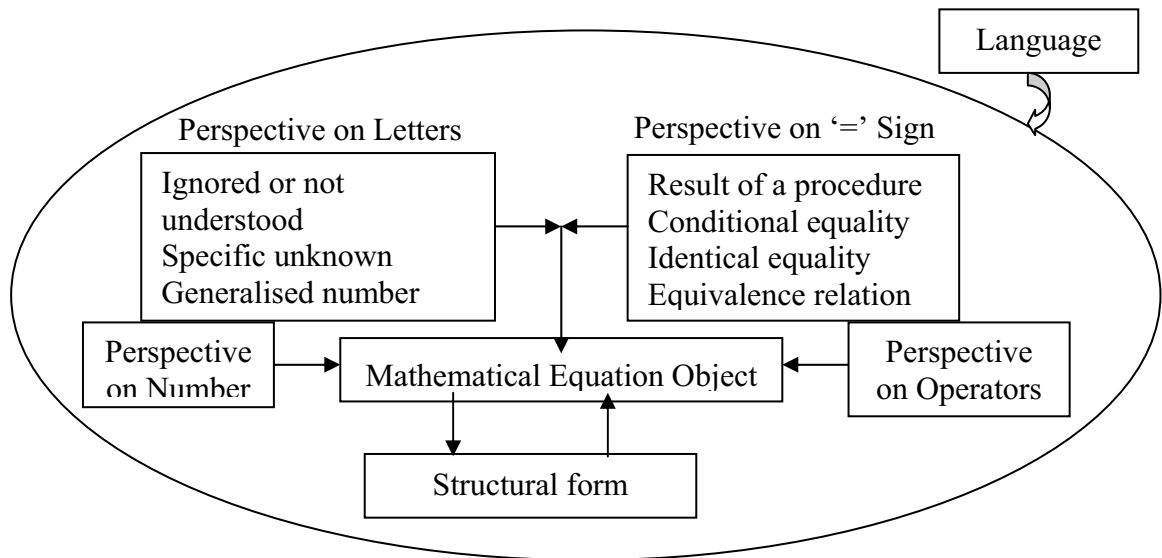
Language

Perspective on Letters

Ignored or not understood
Specific unknown
Generalised number

Perspective on '=' Sign

Result of a procedure
Conditional equality
Identical equality
Equivalence relation

Perspective on Number

Mathematical Equation Object

Perspective on Operators

Structural form